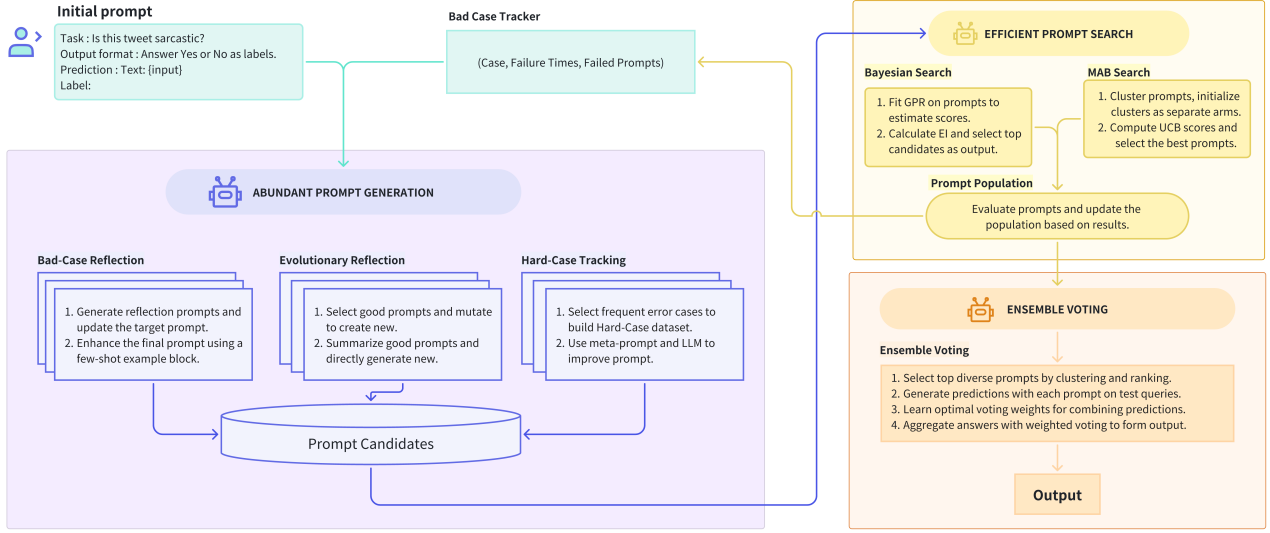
Initial prompt

Task : Is this tweet sarcastic?
Output format : Answer Yes or No as labels.
Prediction : Text: {input}
Label:

Bad Case Tracker

(Case, Failure Times, Failed Prompts)

EFFICIENT PROMPT SEARCH

Bayesian Search

1. Fit GPR on prompts to estimate scores.
2. Calculate EI and select top candidates as output.

MAB Search

1. Cluster prompts, initialize clusters as separate arms.
2. Compute UCB scores and select the best prompts.

Prompt Population

Evaluate prompts and update the population based on results.

ABUNDANT PROMPT GENERATION

Bad-Case Reflection

1. Generate reflection prompts and update the target prompt.
2. Enhance the final prompt using a few-shot example block.

Evolutionary Reflection

1. Select good prompts and mutate to create new.
2. Summarize good prompts and directly generate new.

Hard-Case Tracking

1. Select frequent error cases to build Hard-Case dataset.
2. Use meta-prompt and LLM to improve prompt.

Prompt Candidates

ENSEMBLE VOTING

Ensemble Voting

1. Select top diverse prompts by clustering and ranking.
2. Generate predictions with each prompt on test queries.
3. Learn optimal voting weights for combining predictions.
4. Aggregate answers with weighted voting to form output.

Output